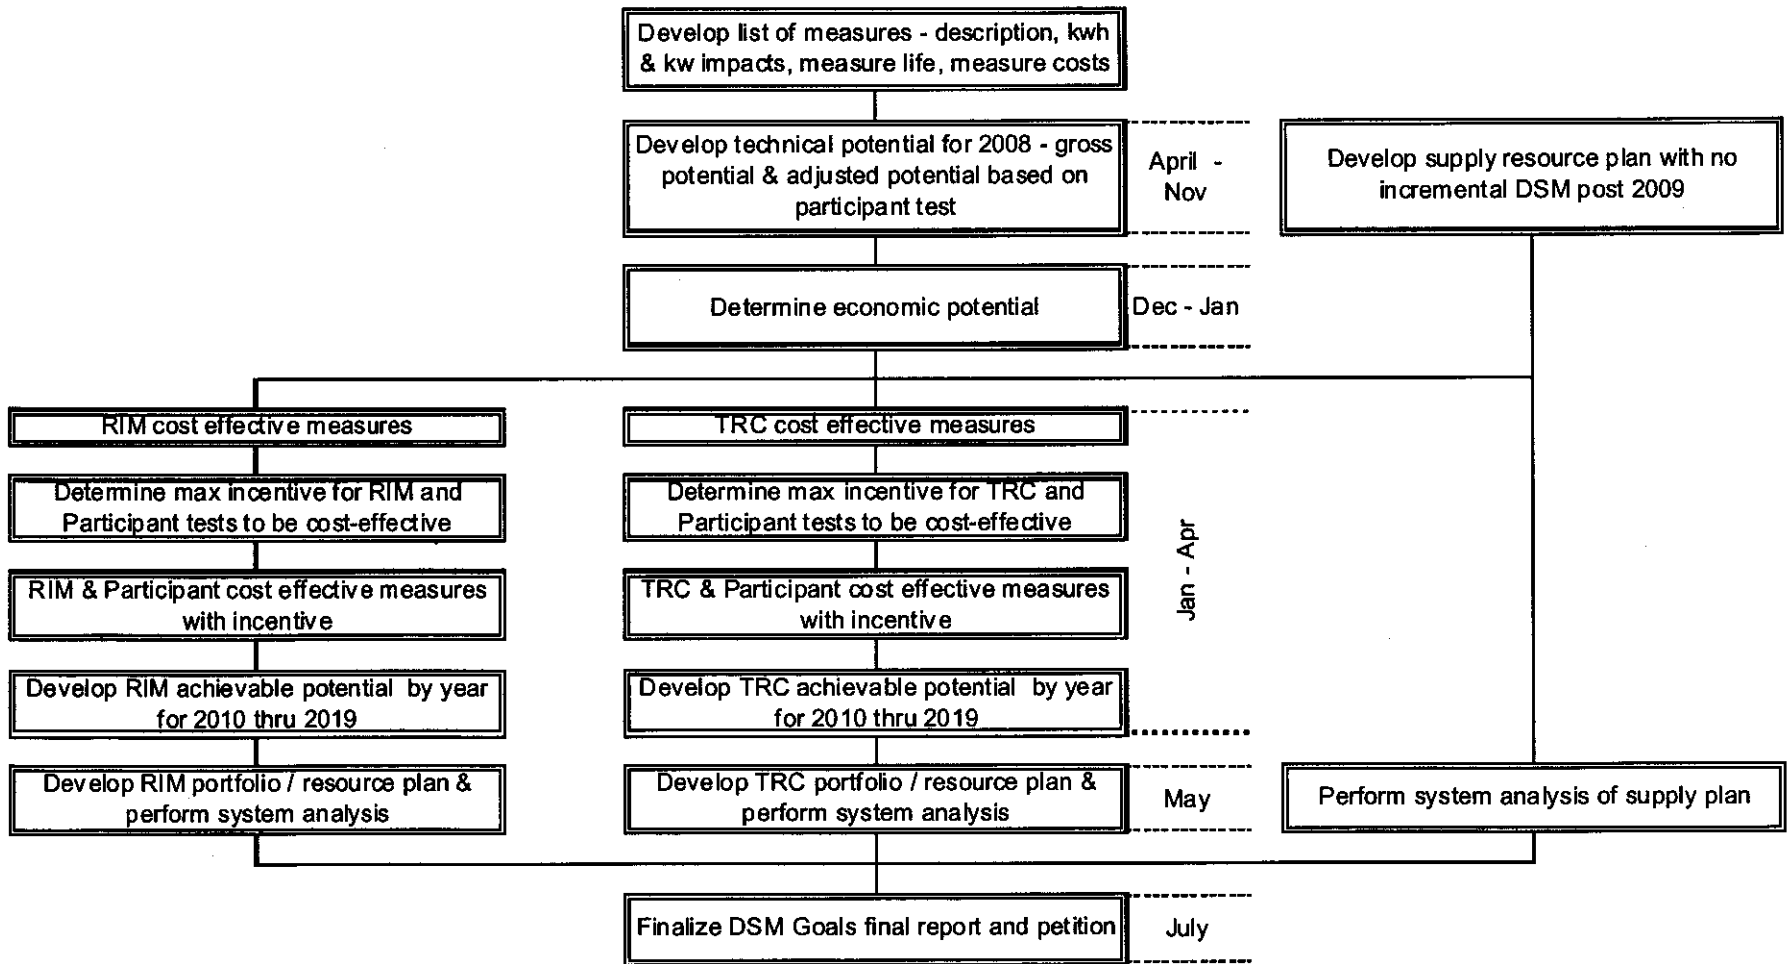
Develop list of measures - description, kwh & kw impacts, measure life, measure costs

Develop technical potential for 2008 - gross potential & adjusted potential based on participant test

April - Nov

Develop supply resource plan with no incremental DSM post 2009

Determine economic potential

Dec - Jan

RIM cost effective measures

TRC cost effective measures

Determine max incentive for RIM and Participant tests to be cost-effective

Determine max incentive for TRC and Participant tests to be cost-effective

Jan - Apr

RIM & Participant cost effective measures with incentive

TRC & Participant cost effective measures with incentive

Develop RIM achievable potential by year for 2010 thru 2019

Develop TRC achievable potential by year for 2010 thru 2019

Develop RIM portfolio / resource plan & perform system analysis

Develop TRC portfolio / resource plan & perform system analysis

May

Perform system analysis of supply plan

Finalize DSM Goals final report and petition

July